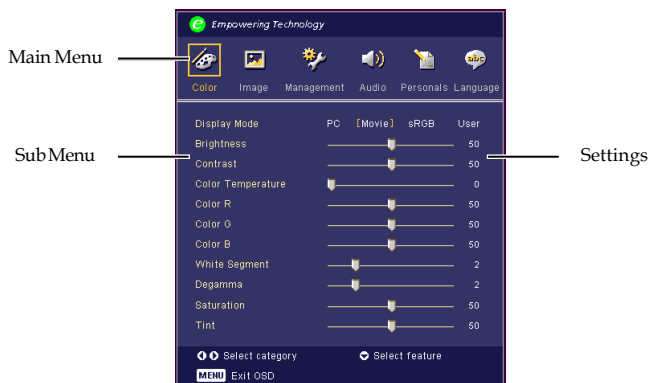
Empowering Technology

Main Menu

Color Image Management Audio Personals Language

Sub Menu

Settings

| | |
|---|---|
| Display Mode | PC [Movie] sRGB User |
| Brightness | 50 |
| Contrast | 50 |
| Color Temperature | 0 |
| Color R | 50 |
| Color G | 50 |
| Color B | 50 |
| White Segment | 2 |
| Degamma | 2 |
| Saturation | 50 |
| Tint | 50 |

Select category
Select feature
MENU Exit OSD